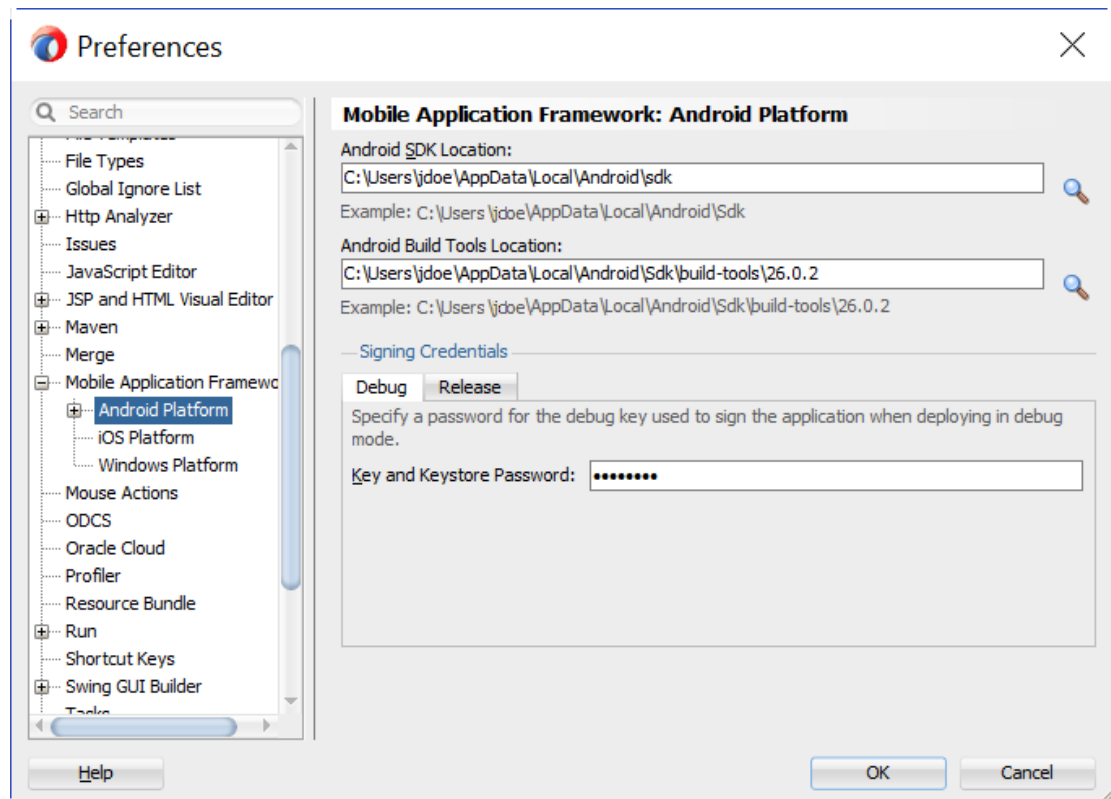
Preferences

Search

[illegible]
File Types
Global Ignore List
Http Analyzer
Issues
JavaScript Editor
JSP and HTML Visual Editor
Maven
Merge
Mobile Application Framewo
Android Platform
iOS Platform
Windows Platform
Mouse Actions
ODCS
Oracle Cloud
Profiler
Resource Bundle
Run
Shortcut Keys
Swing GUI Builder
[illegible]

Mobile Application Framework: Android Platform

Android SDK Location:
C:\Users\jdoe\AppData\Local\Android\sdk
Example: C:\Users\jdoe\AppData\Local\Android\Sdk

Android Build Tools Location:
C:\Users\jdoe\AppData\Local\Android\Sdk\build-tools\26.0.2
Example: C:\Users\jdoe\AppData\Local\Android\Sdk\build-tools\26.0.2

Signing Credentials

Debug
Release

Specify a password for the debug key used to sign the application when deploying in debug mode.

Key and Keystore Password: ••••••••

Help
OK
Cancel